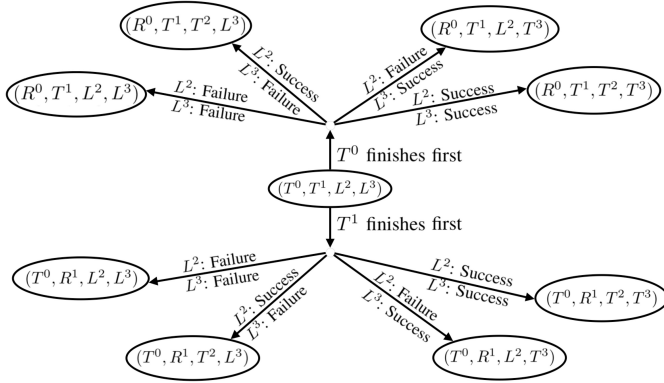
$(R^0, T^1, T^2, L^3)$

$(R^0, T^1, L^2, T^3)$

$L^2$: Success
$L^3$: Failure

$L^2$: Failure
$L^3$: Success

$(R^0, T^1, L^2, L^3)$

$L^2$: Failure
$L^3$: Failure

$L^2$: Success
$L^3$: Success

$(R^0, T^1, T^2, T^3)$

$T^0$ finishes first

$(T^0, T^1, L^2, L^3)$

$T^1$ finishes first

$L^2$: Failure
$L^3$: Failure

$(T^0, R^1, L^2, L^3)$

$L^2$: Success
$L^3$: Success

$(T^0, R^1, T^2, T^3)$

$L^2$: Success
$L^3$: Failure

$L^2$: Failure
$L^3$: Success

$(T^0, R^1, T^2, L^3)$

$(T^0, R^1, L^2, T^3)$